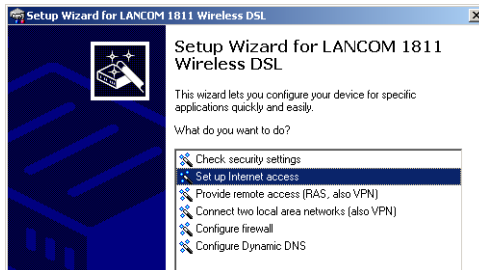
Setup Wizard for LANCOM 1811 Wireless DSL

Setup Wizard for LANCOM 1811 Wireless DSL

This wizard lets you configure your device for specific applications quickly and easily.

What do you want to do?

Check security settings
Set up Internet access
Provide remote access (RAS, also VPN)
Connect two local area networks (also VPN)
Configure firewall
Configure Dynamic DNS